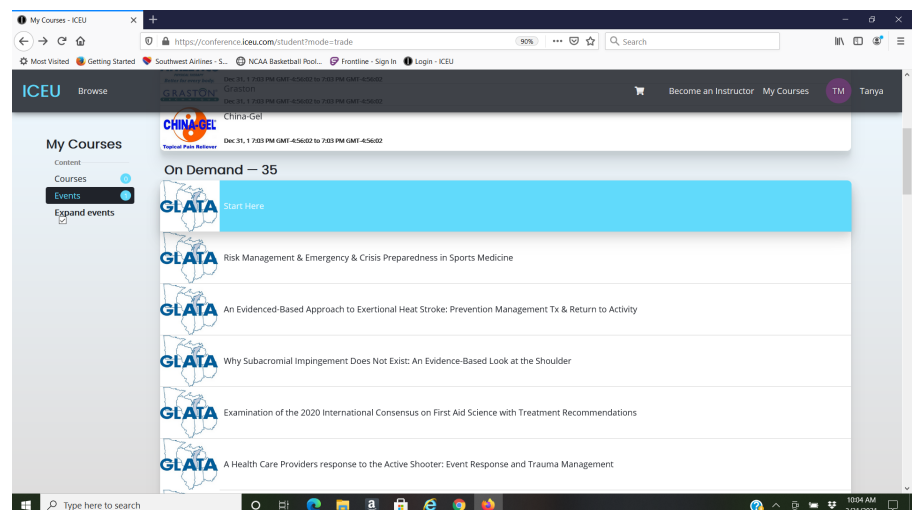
My Courses - ICEU

https://conference.iceu.com/student?mode=trade

90%

Search

Most Visited Getting Started Southwest Airlines - S... NCAA Basketball Pool... Frontline - Sign In Login - ICEU

ICEU Browse

Dec 31, 1 7:03 PM GMT-4:56:02 to 7:03 PM GMT-4:56:02

GRASTON Graston

Dec 31, 1 7:03 PM GMT-4:56:02 to 7:03 PM GMT-4:56:02

Become an Instructor My Courses TM Tanya

My Courses

Content

Courses 0

Events

Expand events

CHINA-GEL Topical Pain Reliever

China-Gel

Dec 31, 1 7:03 PM GMT-4:56:02 to 7:03 PM GMT-4:56:02

On Demand — 35

GLATA Start Here

GLATA Risk Management & Emergency & Crisis Preparedness in Sports Medicine

GLATA An Evidenced-Based Approach to Exertional Heat Stroke: Prevention Management Tx & Return to Activity

GLATA Why Subacromial Impingement Does Not Exist: An Evidence-Based Look at the Shoulder

GLATA Examination of the 2020 International Consensus on First Aid Science with Treatment Recommendations

GLATA A Health Care Providers response to the Active Shooter: Event Response and Trauma Management

Type here to search

10:04 AM